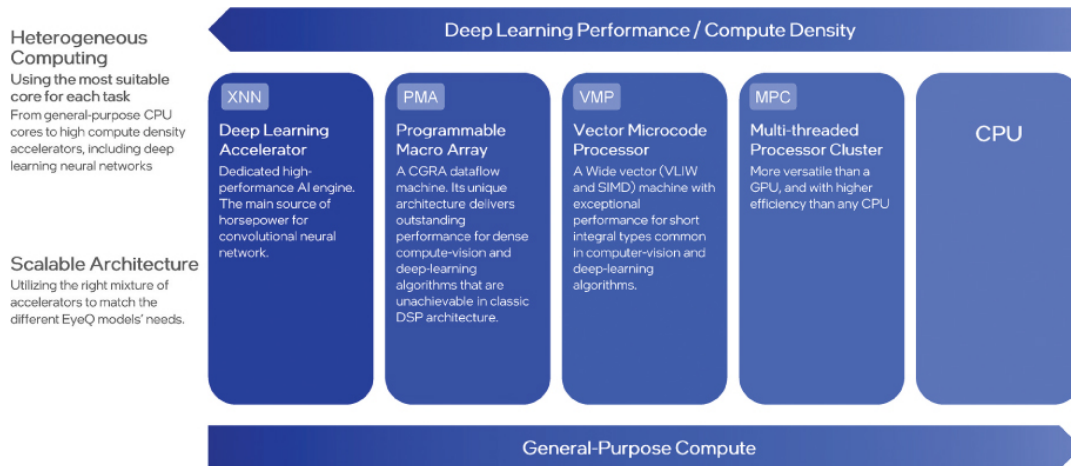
Deep Learning Performance / Compute Density

Heterogeneous Computing
Using the most suitable core for each task
From general-purpose CPU cores to high compute density accelerators, including deep learning neural networks

Scalable Architecture
Utilizing the right mixture of accelerators to match the different EyeQ models' needs.

XNN
Deep Learning Accelerator
Dedicated high-performance AI engine. The main source of horsepower for convolutional neural network.

PMA
Programmable Macro Array
A CGRA dataflow machine. Its unique architecture delivers outstanding performance for dense compute-vision and deep-learning algorithms that are unachievable in classic DSP architecture.

VMP
Vector Microcode Processor
A Wide vector (VLIW and SIMD) machine with exceptional performance for short integral types common in computer-vision and deep-learning algorithms.

MPC
Multi-threaded Processor Cluster
More versatile than a GPU, and with higher efficiency than any CPU

CPU

General-Purpose Compute